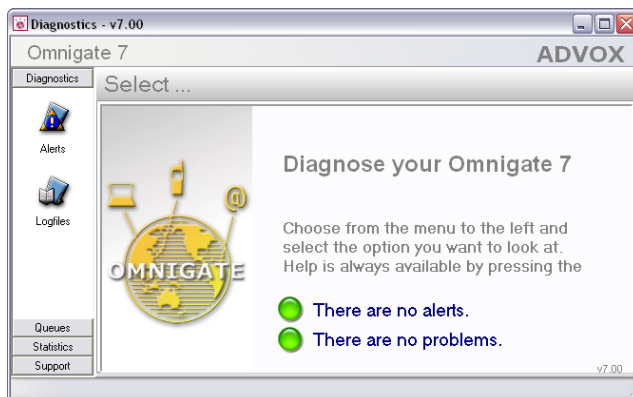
Diagnostics - v7.00

Omnigate 7

ADVOX

Diagnostics

Select ...

Alerts

Logfiles

OMNIGATE

Diagnose your Omnigate 7

Choose from the menu to the left and select the option you want to look at. Help is always available by pressing the

There are no alerts.

There are no problems.

Queues

Statistics

Support

v7.00